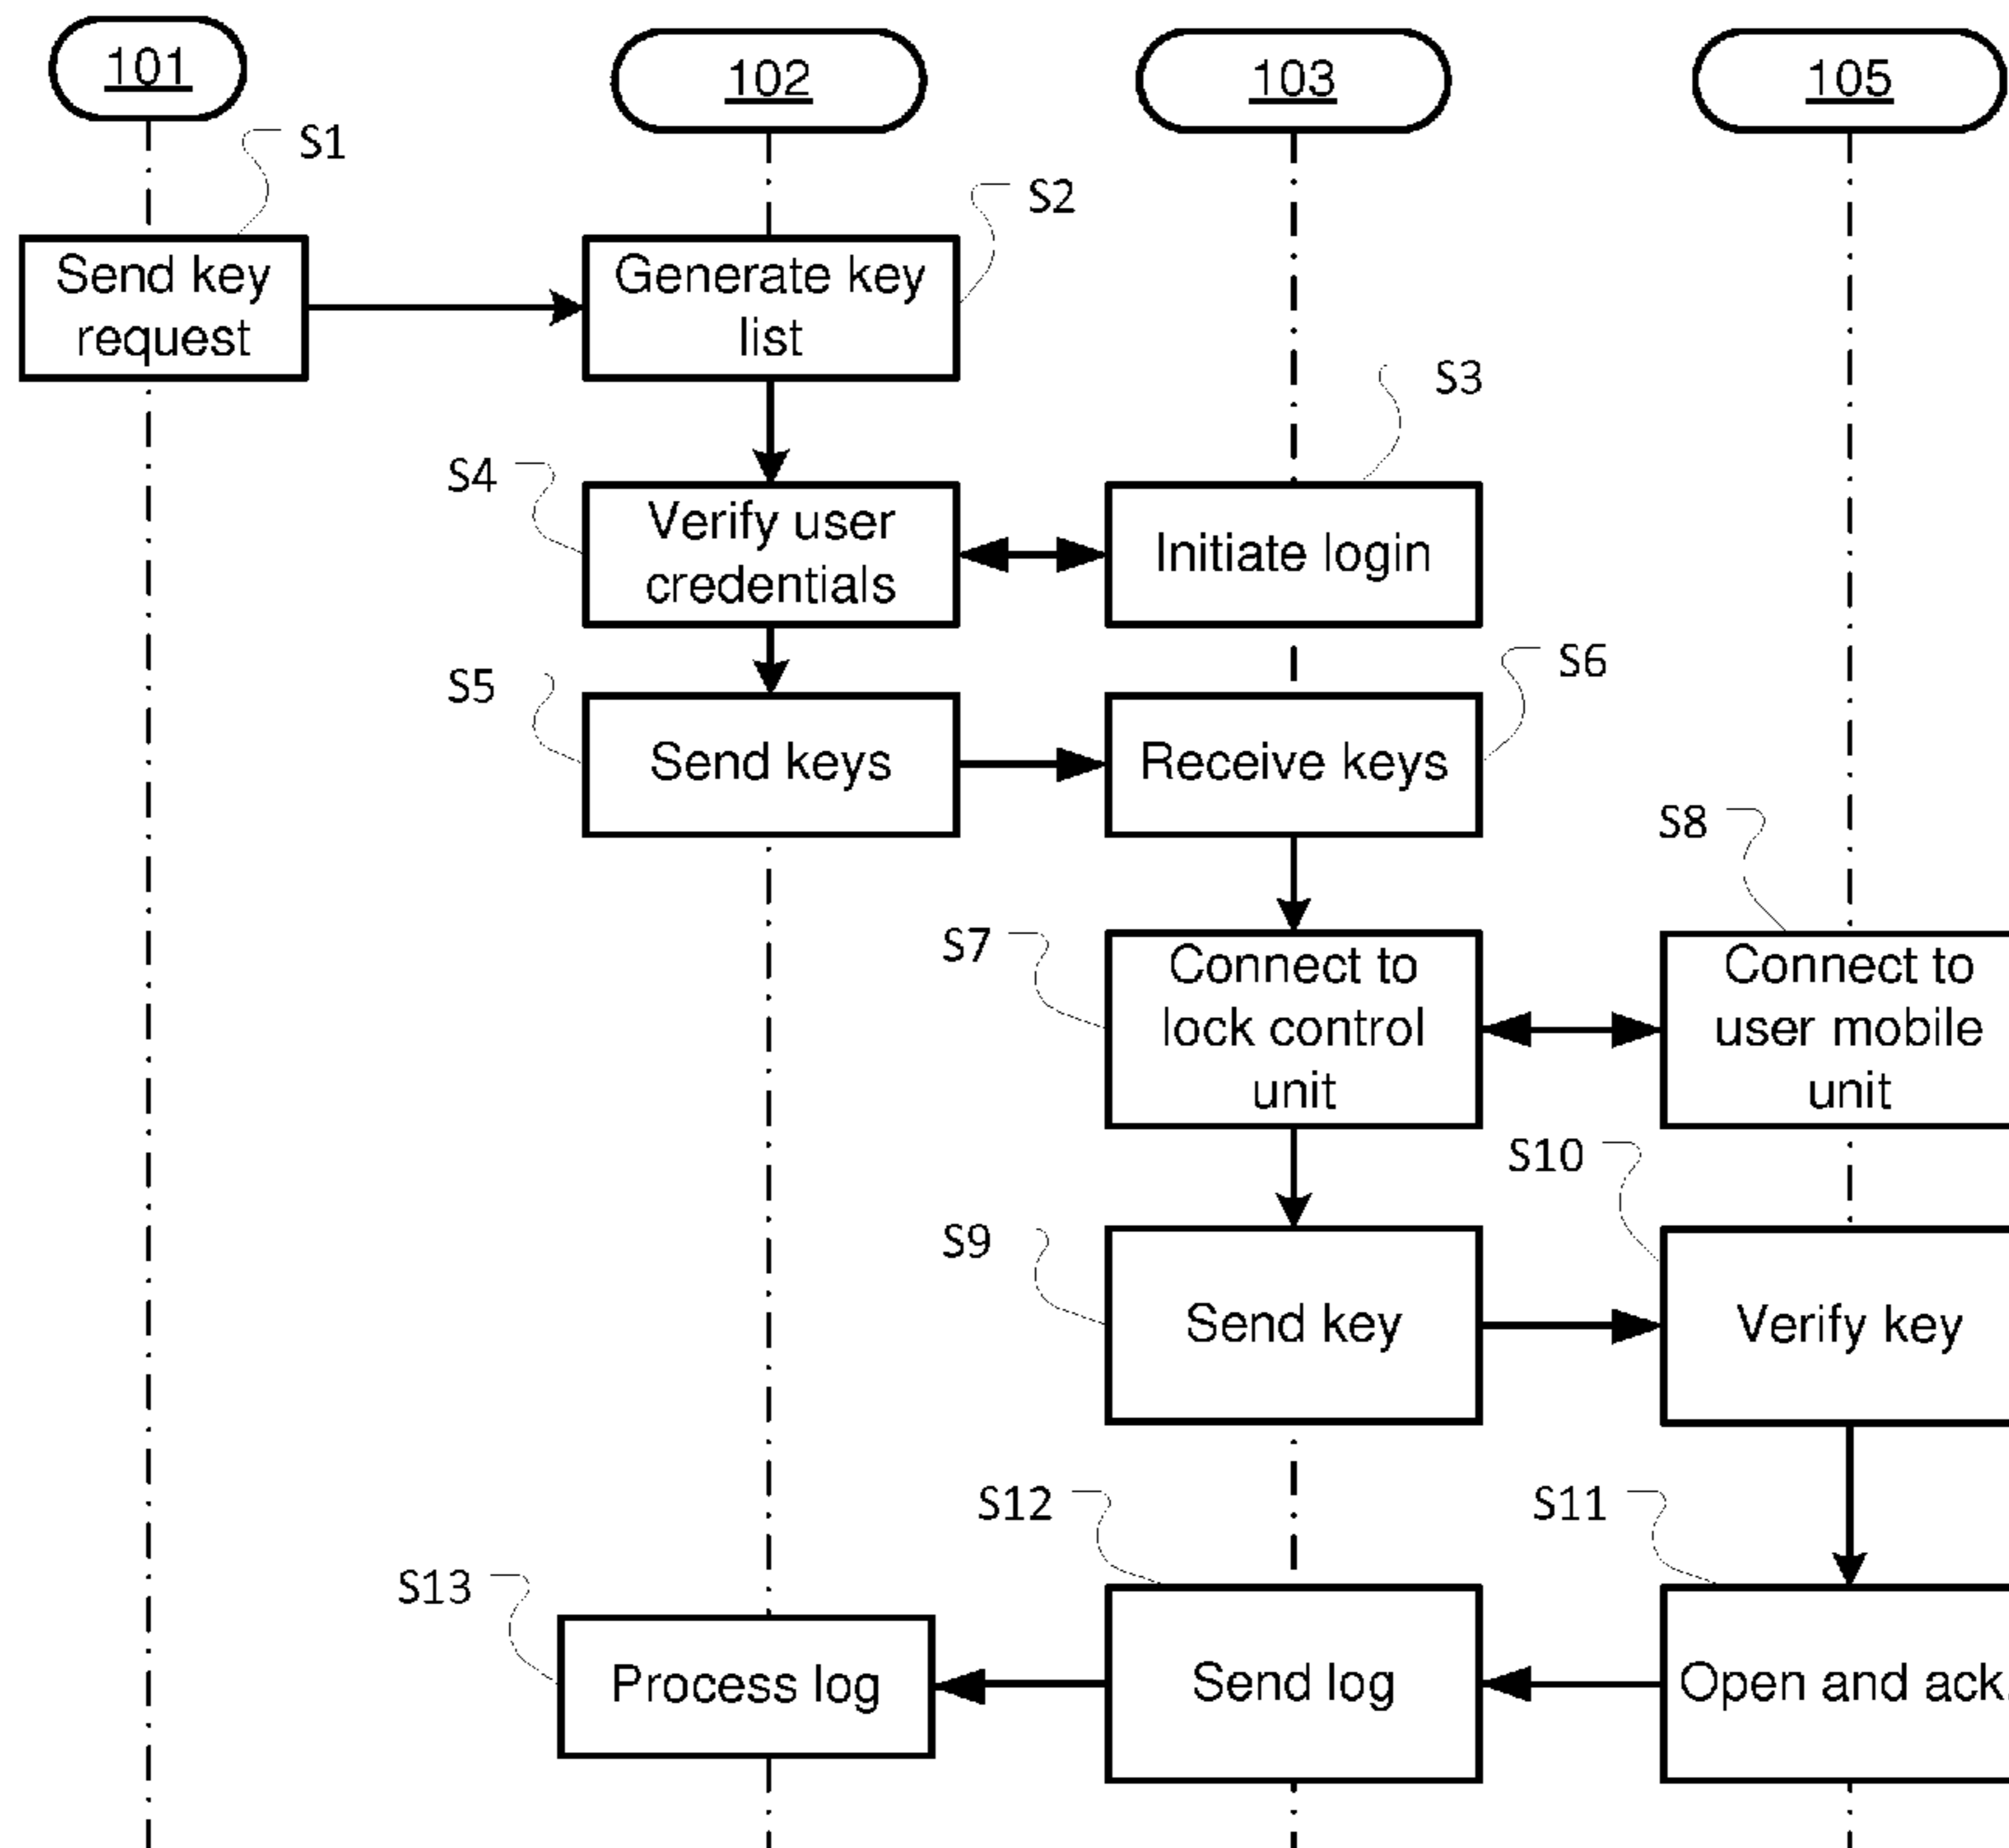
101

102

103

105

S1

S2

Send key request

Generate key list

S3

S4

Verify user credentials

Initiate login

S6

S5

Send keys

Receive keys

S8

S7

Connect to lock control unit

Connect to user mobile unit

S10

S9

Send key

Verify key

S12

S11

S13

Process log

Send log

Open and ack.